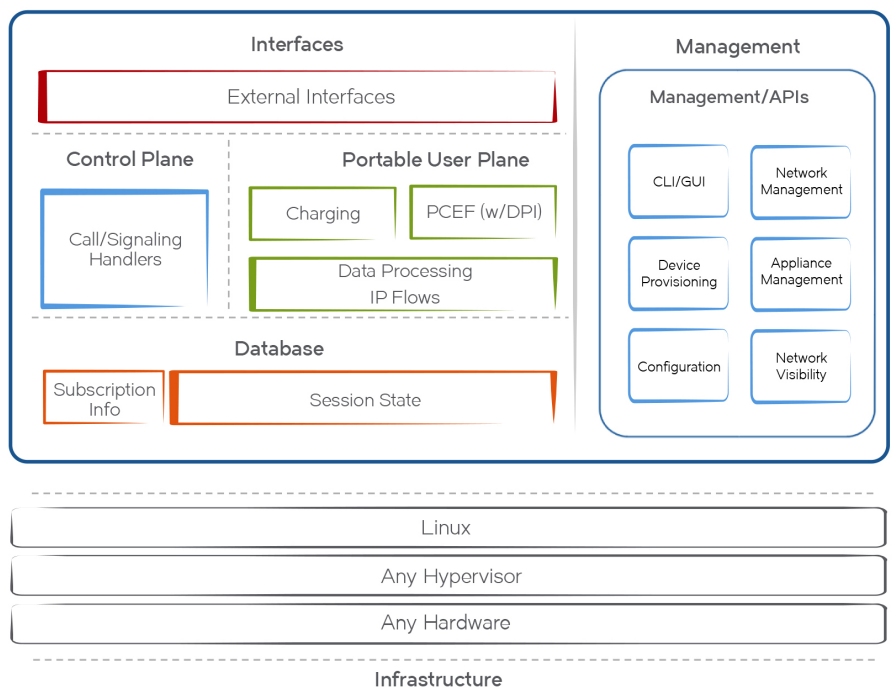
Interfaces

External Interfaces

Control Plane

Call/Signaling Handlers

Portable User Plane

Charging

PCEF (w/DPI)

Data Processing IP Flows

Database

Subscription Info

Session State

Management

Management/APIs

CLI/GUI

Network Management

Device Provisioning

Appliance Management

Configuration

Network Visibility

Linux

Any Hypervisor

Any Hardware

Infrastructure